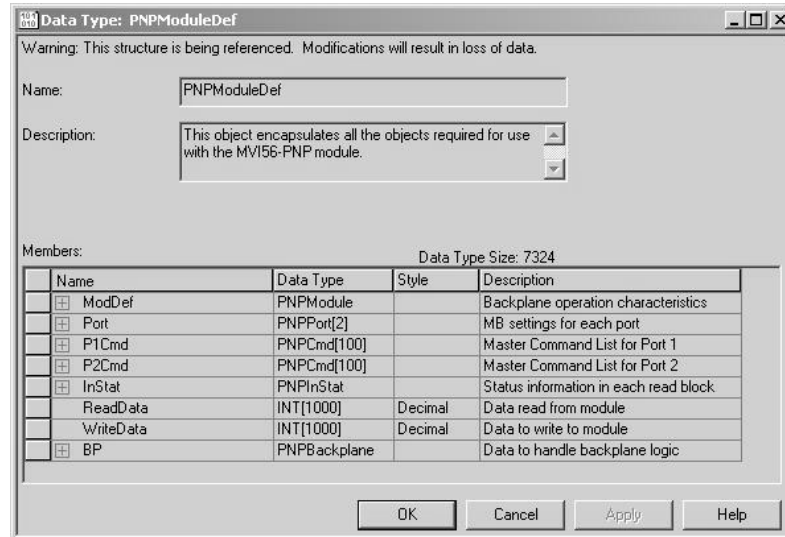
Data Type: PNPModuleDef

Warning: This structure is being referenced. Modifications will result in loss of data.

Name: PNPModuleDef

Description: This object encapsulates all the objects required for use with the MVI56-PNP module.

Members: Data Type Size: 7324

| Name | Data Type | Style | Description |
|---|---|---|---|
| ModDef | PNPModule | | Backplane operation characteristics |
| Port | PNPPort[2] | | MB settings for each port |
| P1Cmd | PNPCmd[100] | | Master Command List for Port 1 |
| P2Cmd | PNPCmd[100] | | Master Command List for Port 2 |
| InStat | PNPInStat | | Status information in each read block |
| ReadData | INT[1000] | Decimal | Data read from module |
| WriteData | INT[1000] | Decimal | Data to write to module |
| BP | PNPBackplane | | Data to handle backplane logic |

OK Cancel Apply Help